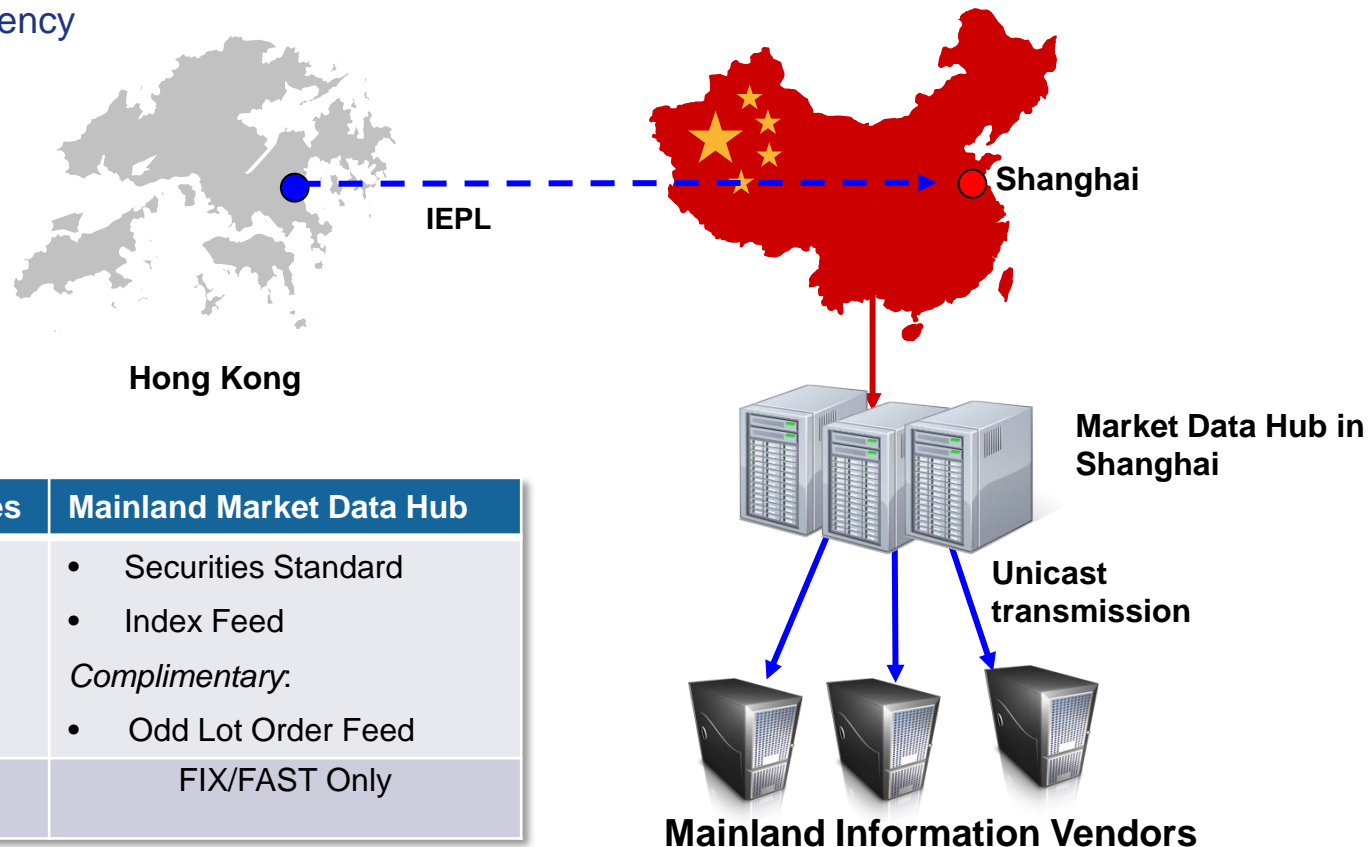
ency

IEPL

Shanghai

Hong Kong

Market Data Hub in Shanghai

| es | Mainland Market Data Hub |
|---|---|
| | • Securities Standard<br>• Index Feed<br>*Complimentary*:<br>• Odd Lot Order Feed |
| | FIX/FAST Only |

Unicast transmission

Mainland Information Vendors